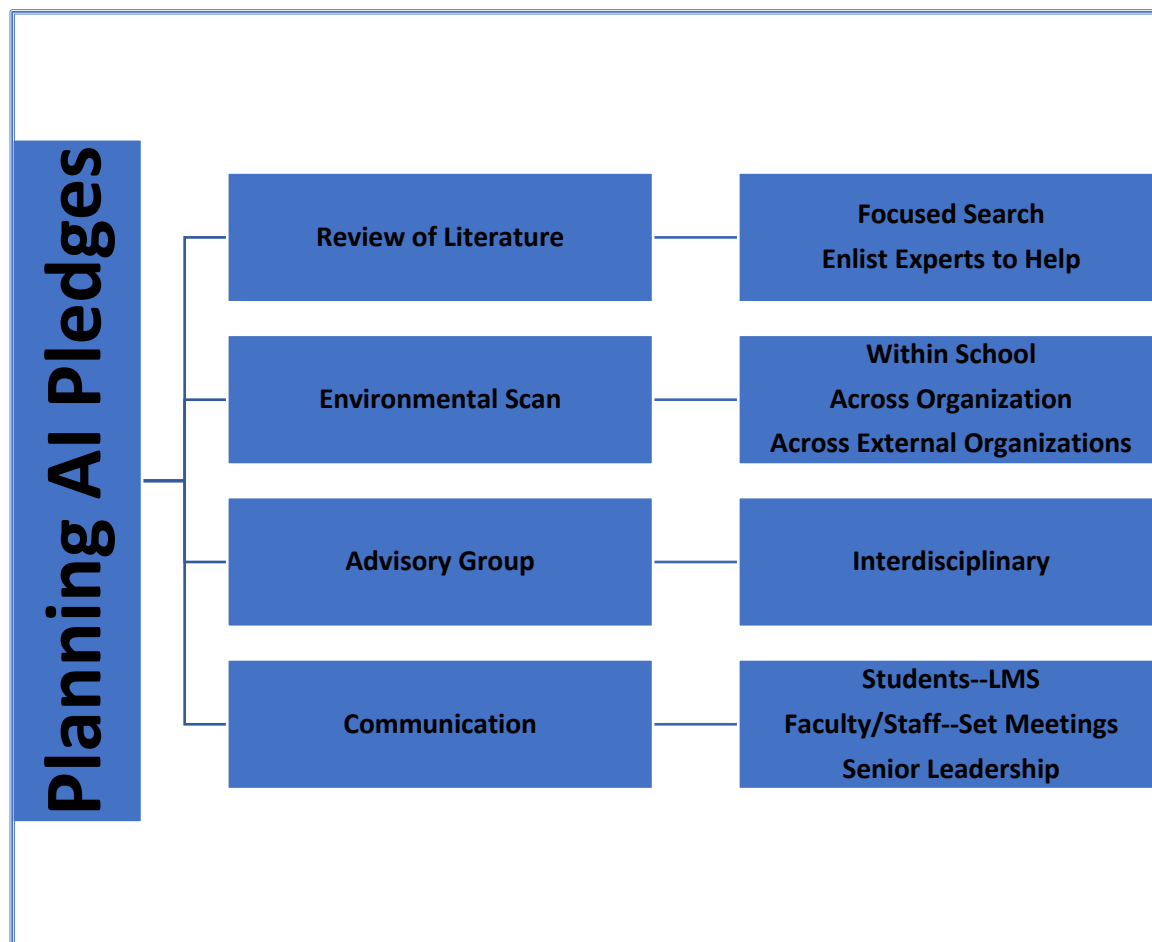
Planning AI Pledges

Review of Literature

Focused Search
Enlist Experts to Help

Environmental Scan

Within School
Across Organization
Across External Organizations

Advisory Group

Interdisciplinary

Communication

Students--LMS
Faculty/Staff--Set Meetings
Senior Leadership